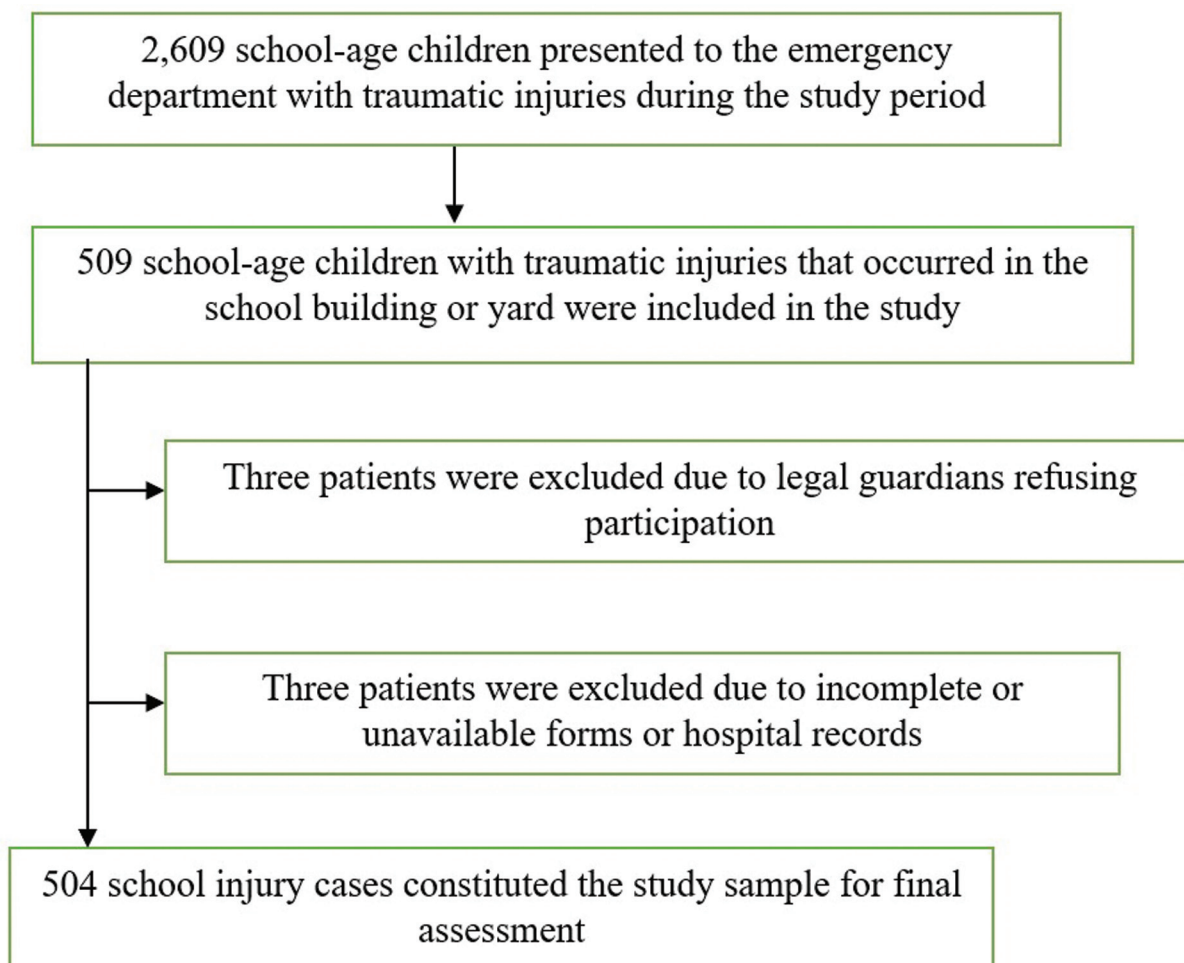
2,609 school-age children presented to the emergency department with traumatic injuries during the study period

509 school-age children with traumatic injuries that occurred in the school building or yard were included in the study

Three patients were excluded due to legal guardians refusing participation

Three patients were excluded due to incomplete or unavailable forms or hospital records

504 school injury cases constituted the study sample for final assessment